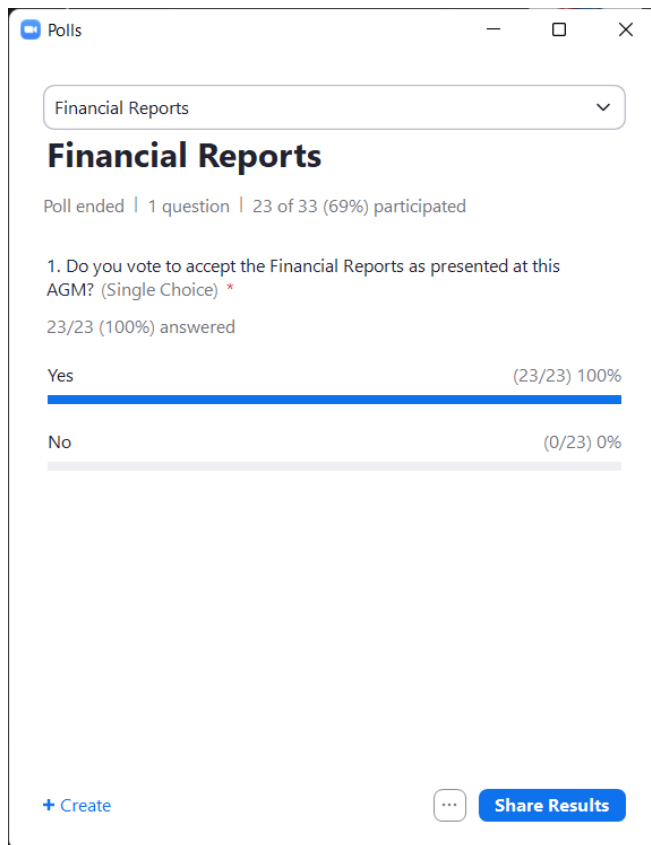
Polls

Financial Reports

Financial Reports

Poll ended | 1 question | 23 of 33 (69%) participated

1. Do you vote to accept the Financial Reports as presented at this AGM? (Single Choice) *

23/23 (100%) answered

Yes (23/23) 100%

No (0/23) 0%

+ Create

···

Share Results